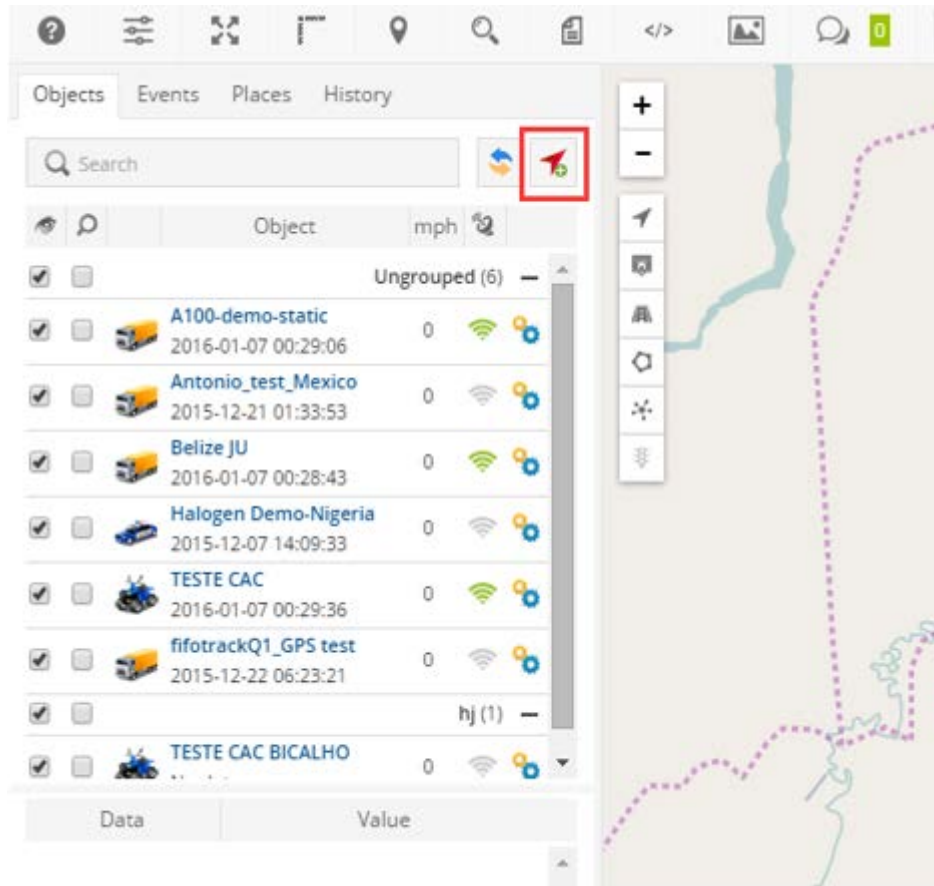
</> 0

Objects Events Places History

Search

Object mph

Ungrouped (6) –

A100-demo-static
2016-01-07 00:29:06 0

Antonio_test_Mexico
2015-12-21 01:33:53 0

Belize JU
2016-01-07 00:28:43 0

Halogen Demo-Nigeria
2015-12-07 14:09:33 0

TESTE CAC
2016-01-07 00:29:36 0

fifotrackQ1_GPS test
2015-12-22 06:23:21 0

hj (1) –

TESTE CAC BICALHO
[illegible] 0

Data Value

+
–